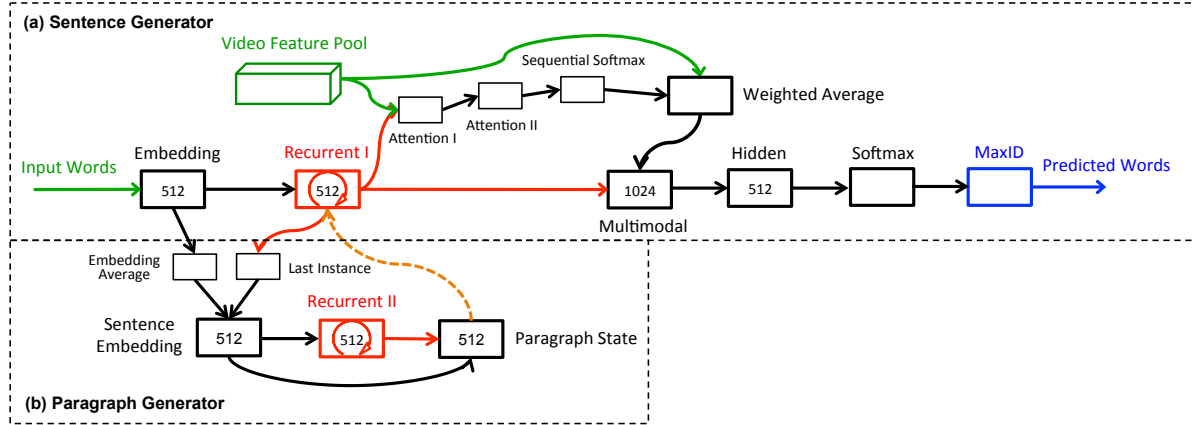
(a) Sentence Generator

Video Feature Pool

Sequential Softmax

Weighted Average

Attention I

Attention II

Input Words

Embedding

512

Recurrent I

512

1024

Multimodal

Hidden

512

Softmax

MaxID

Predicted Words

Embedding Average

Last Instance

Recurrent II

Sentence Embedding

512

512

512

Paragraph State

(b) Paragraph Generator